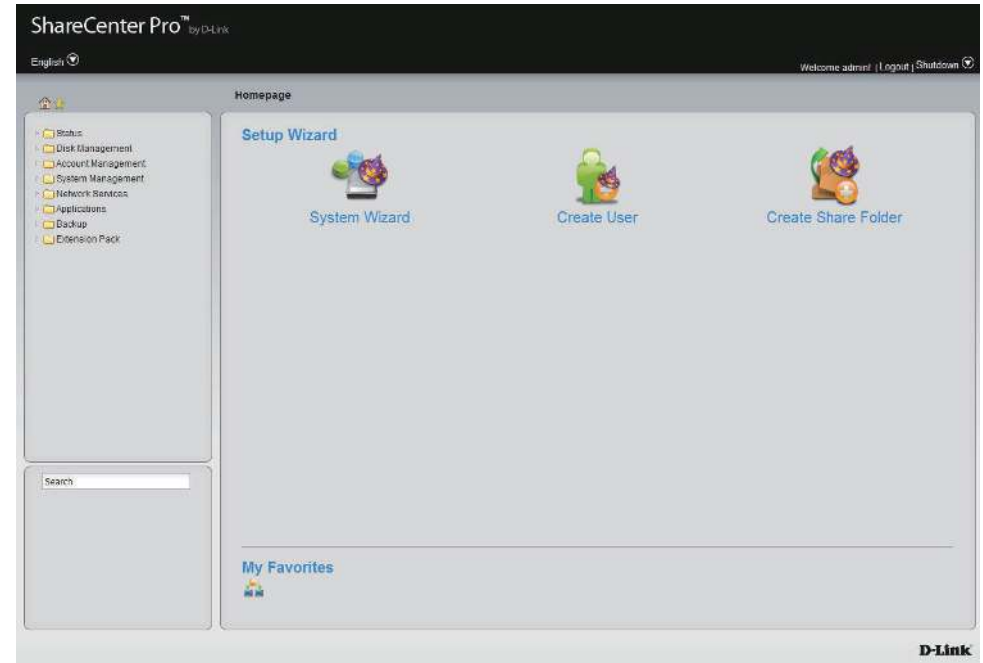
ShareCenter Pro™ by D-Link

English

Welcome admin! | Logout | Shutdown

Homepage

Status
Disk Management
Account Management
System Management
Network Services
Applications
Backup
Extension Pack

Search

Setup Wizard

System Wizard

Create User

Create Share Folder

My Favorites

D-Link